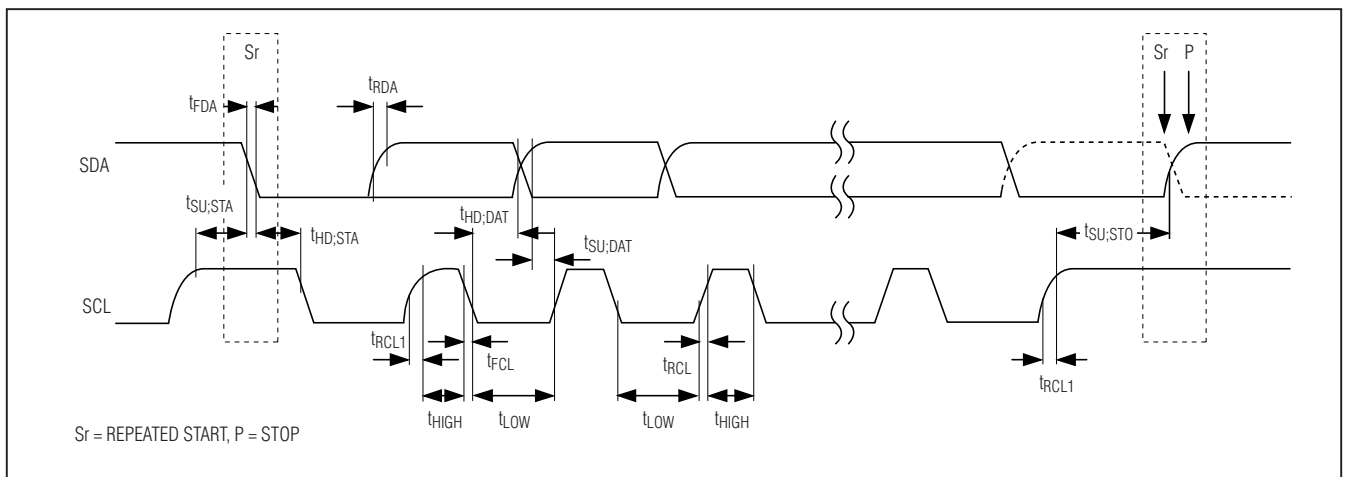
Sr

$t_{FDA}$

$t_{RDA}$

Sr P

SDA

$t_{SU;STA}$

$t_{HD;STA}$

$t_{HD;DAT}$

$t_{SU;DAT}$

$t_{SU;STO}$

SCL

$t_{RCL1}$

$t_{FCL}$

$t_{RCL}$

$t_{RCL1}$

$t_{HIGH}$

$t_{LOW}$

$t_{LOW}$

$t_{HIGH}$

Sr = REPEATED START, P = STOP